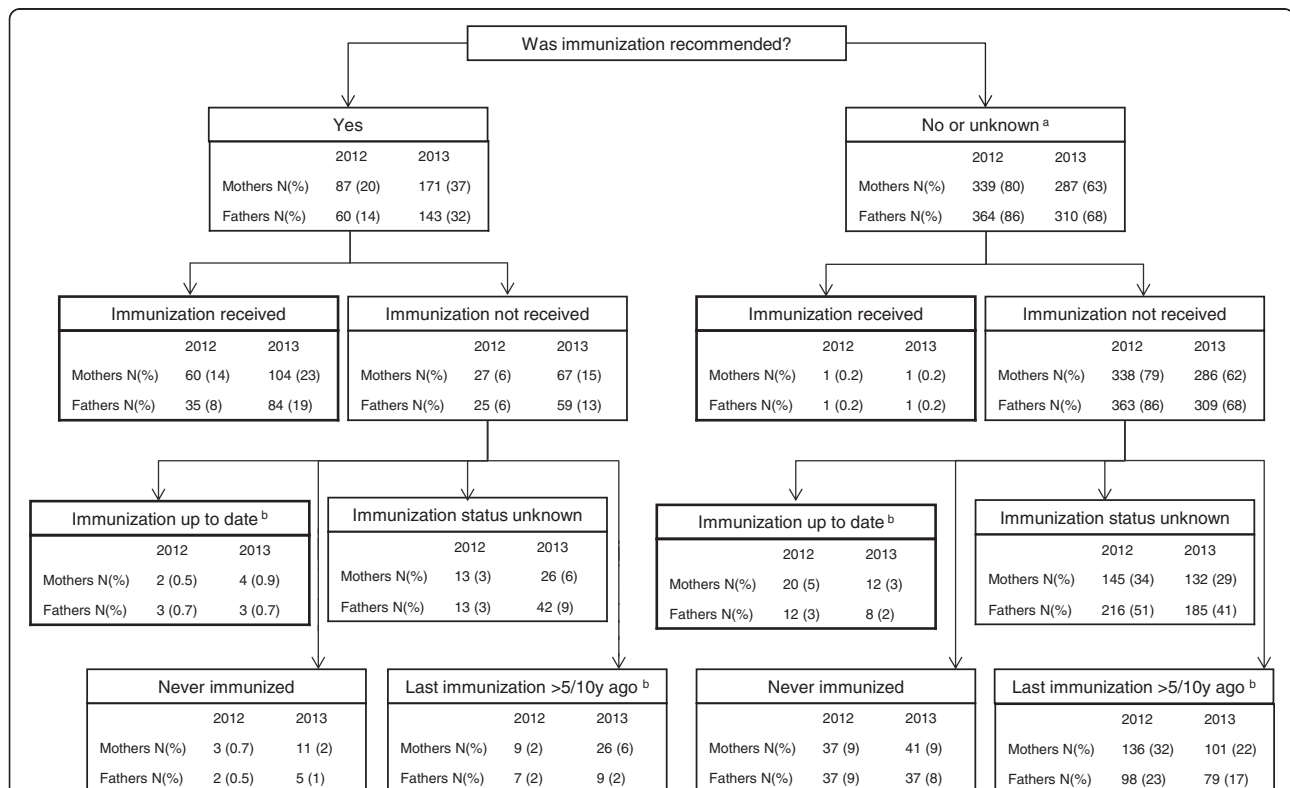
Was immunization recommended?

Yes

| | 2012 | 2013 |
|---|---|---|
| Mothers N(%) | 87 (20) | 171 (37) |
| Fathers N(%) | 60 (14) | 143 (32) |

No or unknown $^a$

| | 2012 | 2013 |
|---|---|---|
| Mothers N(%) | 339 (80) | 287 (63) |
| Fathers N(%) | 364 (86) | 310 (68) |

Immunization received

| | 2012 | 2013 |
|---|---|---|
| Mothers N(%) | 60 (14) | 104 (23) |
| Fathers N(%) | 35 (8) | 84 (19) |

Immunization not received

| | 2012 | 2013 |
|---|---|---|
| Mothers N(%) | 27 (6) | 67 (15) |
| Fathers N(%) | 25 (6) | 59 (13) |

Immunization received

| | 2012 | 2013 |
|---|---|---|
| Mothers N(%) | 1 (0.2) | 1 (0.2) |
| Fathers N(%) | 1 (0.2) | 1 (0.2) |

Immunization not received

| | 2012 | 2013 |
|---|---|---|
| Mothers N(%) | 338 (79) | 286 (62) |
| Fathers N(%) | 363 (86) | 309 (68) |

Immunization up to date $^b$

| | 2012 | 2013 |
|---|---|---|
| Mothers N(%) | 2 (0.5) | 4 (0.9) |
| Fathers N(%) | 3 (0.7) | 3 (0.7) |

Immunization status unknown

| | 2012 | 2013 |
|---|---|---|
| Mothers N(%) | 13 (3) | 26 (6) |
| Fathers N(%) | 13 (3) | 42 (9) |

Immunization up to date $^b$

| | 2012 | 2013 |
|---|---|---|
| Mothers N(%) | 20 (5) | 12 (3) |
| Fathers N(%) | 12 (3) | 8 (2) |

Immunization status unknown

| | 2012 | 2013 |
|---|---|---|
| Mothers N(%) | 145 (34) | 132 (29) |
| Fathers N(%) | 216 (51) | 185 (41) |

Never immunized

| | 2012 | 2013 |
|---|---|---|
| Mothers N(%) | 3 (0.7) | 11 (2) |
| Fathers N(%) | 2 (0.5) | 5 (1) |

Last immunization >5/10y ago $^b$

| | 2012 | 2013 |
|---|---|---|
| Mothers N(%) | 9 (2) | 26 (6) |
| Fathers N(%) | 7 (2) | 9 (2) |

Never immunized

| | 2012 | 2013 |
|---|---|---|
| Mothers N(%) | 37 (9) | 41 (9) |
| Fathers N(%) | 37 (9) | 37 (8) |

Last immunization >5/10y ago $^b$

| | 2012 | 2013 |
|---|---|---|
| Mothers N(%) | 136 (32) | 101 (22) |
| Fathers N(%) | 98 (23) | 79 (17) |